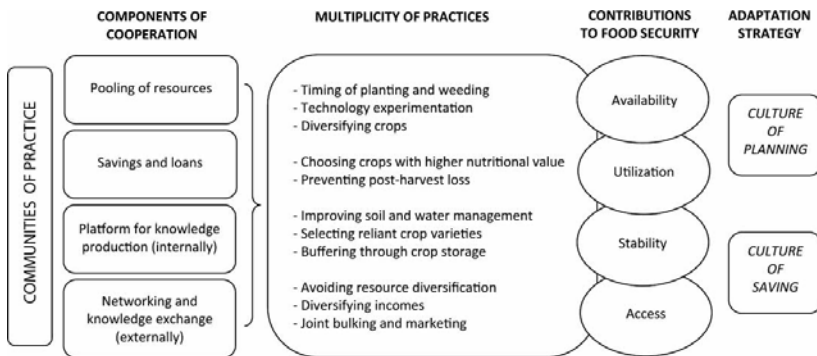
COMPONENTS OF COOPERATION

MULTIPLICITY OF PRACTICES

CONTRIBUTIONS TO FOOD SECURITY

ADAPTATION STRATEGY

COMMUNITIES OF PRACTICE

Pooling of resources

Savings and loans

Platform for knowledge production (internally)

Networking and knowledge exchange (externally)

- Timing of planting and weeding
- Technology experimentation
- Diversifying crops

- Choosing crops with higher nutritional value
- Preventing post-harvest loss

- Improving soil and water management
- Selecting reliant crop varieties
- Buffering through crop storage

- Avoiding resource diversification
- Diversifying incomes
- Joint bulking and marketing

Availability

Utilization

Stability

Access

CULTURE OF PLANNING

CULTURE OF SAVING